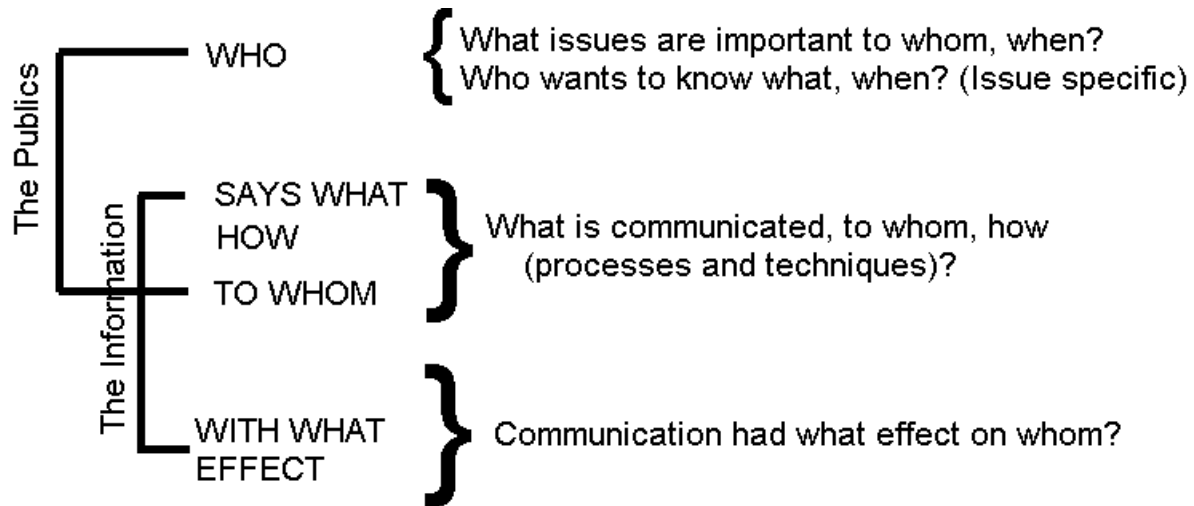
The Publics

The Information

WHO

What issues are important to whom, when?
Who wants to know what, when? (Issue specific)

SAYS WHAT
HOW
TO WHOM

What is communicated, to whom, how (processes and techniques)?

WITH WHAT EFFECT

Communication had what effect on whom?